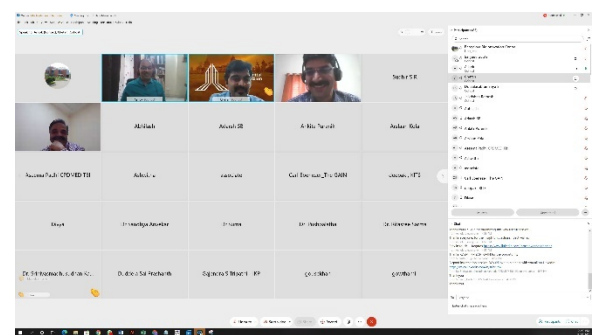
Sachin S K

Abhilash

Adarsh SR

Ankita Pandit

Aaskar Kale

Aaseema Pathi CTO VED TEI

Ashwini

Dinesh

Carl Emerson_The GAIN

Deepak NTPS

Divya

Dnyanadipa Atnekar

Dr. Padmavathy

Dr. Shraddha Vaghe

Dr. Srinivasmurthy ...

Dr. Veera Sai Prashanth

Gajendra Srikanth KP

gokul bhat

gowtham

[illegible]